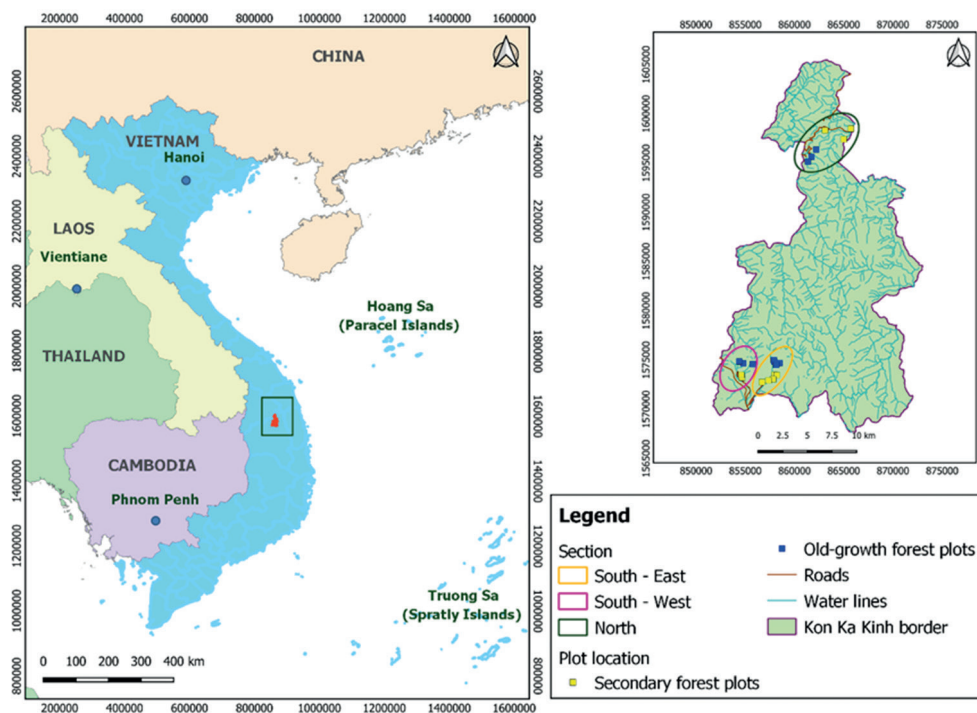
200000 400000 600000 800000 1000000 1200000 1400000 1600000

CHINA

VIETNAM
Hanoi

LAOS
Vientiane

THAILAND

CAMBODIA
Phnom Penh

Hoang Sa
(Paracel Islands)

Truong Sa
(Spratly Islands)

0 100 200 300 400 km

2600000 2400000 2200000 2000000 1800000 1600000 1400000 1200000 1000000 800000

200000 400000 600000 800000 1000000 1200000 1400000 1600000

850000 855000 860000 865000 870000 875000

1605000 1600000 1595000 1590000 1585000 1580000 1575000 1570000 1565000

0 2.5 5 7.5 10 km

850000 855000 860000 865000 870000 875000

Legend

Section
South - East
South - West
North

Plot location
Secondary forest plots

Old-growth forest plots
Roads
Water lines
Kon Ka Kinh border